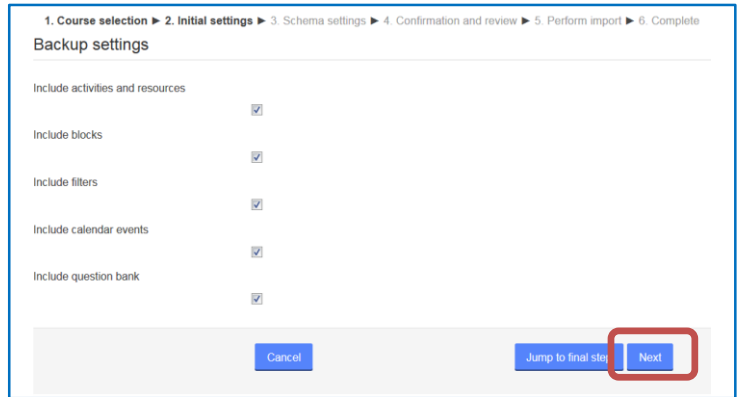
1. Course selection ► 2. Initial settings ► 3. Schema settings ► 4. Confirmation and review ► 5. Perform import ► 6. Complete

Backup settings

Include activities and resources

Include blocks

Include filters

Include calendar events

Include question bank

Cancel

Jump to final step

Next